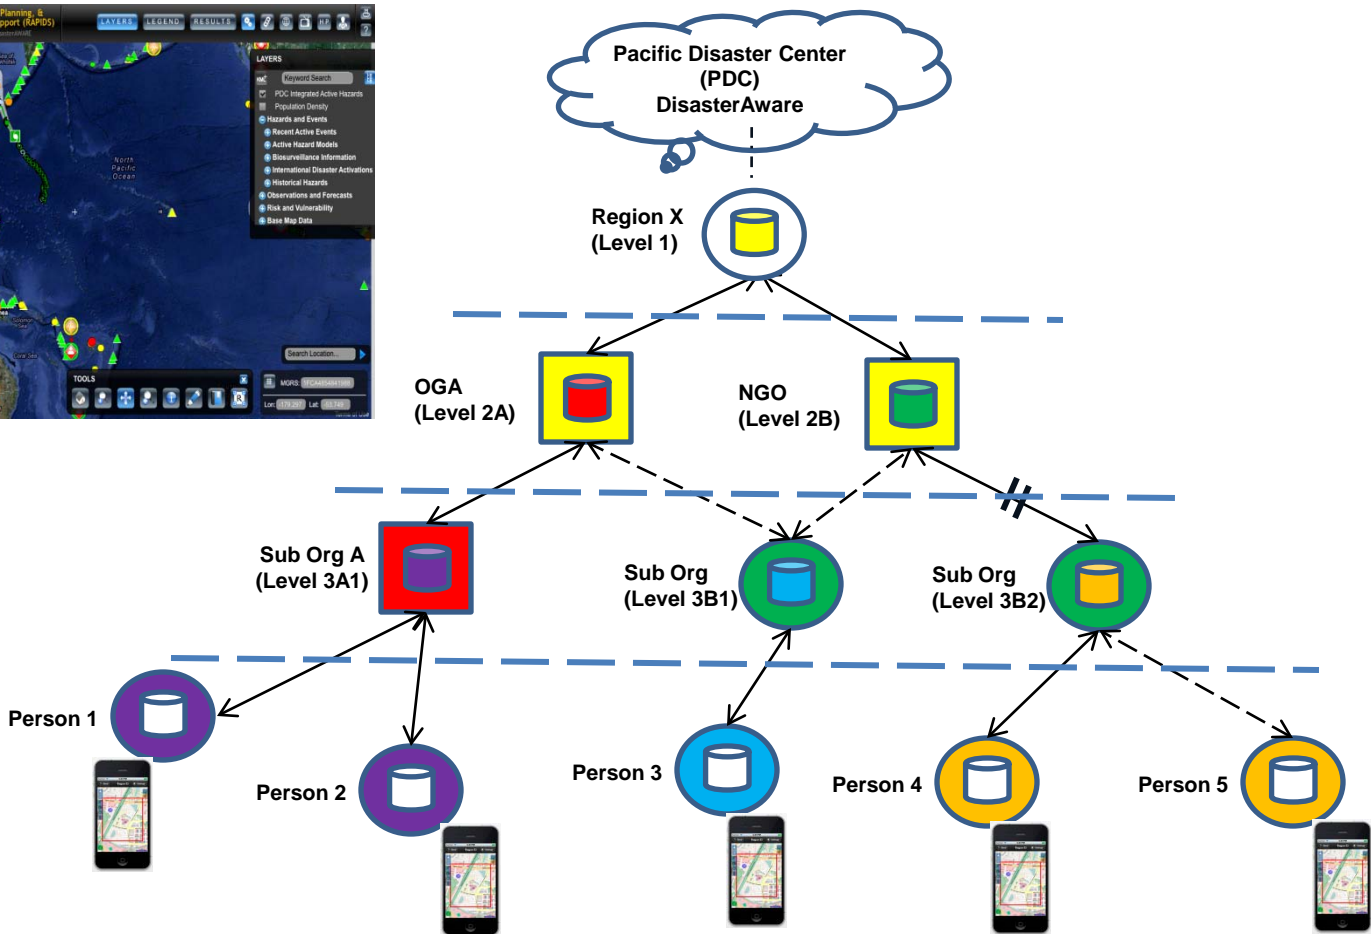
Planning, &
pport (RAPIDS)
sasterAWARE

LAYERS LEGEND RESULTS

LAYERS
Keyword Search
PDC Integrated Active Hazards
Population Density
Hazards and Events
Recent Active Events
Active Hazard Models
Biosurveillance Information
International Disaster Activations
Historical Hazards
Observations and Forecasts
Risk and Vulnerability
Base Map Data

North Pacific Ocean

Search Location...

TOOLS

MGRS:
Lon: Lat:

Pacific Disaster Center (PDC) DisasterAware

Region X (Level 1)

OGA (Level 2A)

NGO (Level 2B)

Sub Org A (Level 3A1)

Sub Org (Level 3B1)

Sub Org (Level 3B2)

Person 1

Person 2

Person 3

Person 4

Person 5